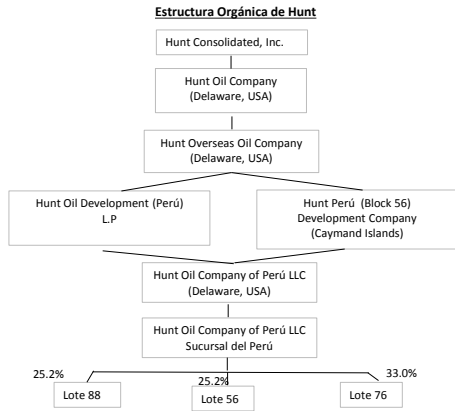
Estructura Orgánica de Hunt

Hunt Consolidated, Inc.

Hunt Oil Company
(Delaware, USA)

Hunt Overseas Oil Company
(Delaware, USA)

Hunt Oil Development (Perú)
L.P

Hunt Perú (Block 56)
Development Company
(Caymand Islands)

Hunt Oil Company of Perú LLC
(Delaware, USA)

Hunt Oil Company of Perú LLC
Sucursal del Perú

25.2%

Lote 88

25.2%

Lote 56

33.0%

Lote 76